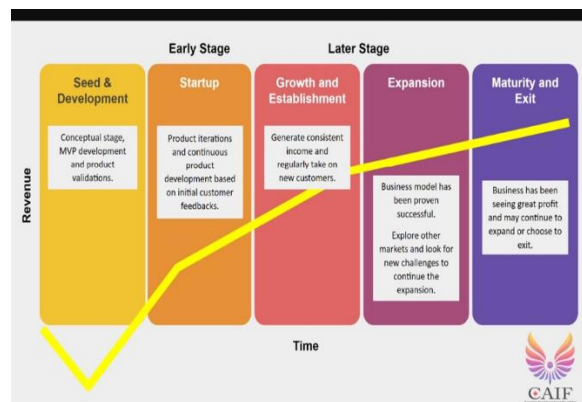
Early Stage

Later Stage

Seed & Development

Conceptual stage, MVP development and product validations.

Startup

Product iterations and continuous product development based on initial customer feedbacks.

Growth and Establishment

Generate consistent income and regularly take on new customers.

Expansion

Business model has been proven successful.

Explore other markets and look for new challenges to continue the expansion.

Maturity and Exit

Business has been seeing great profit and may continue to expand or choose to exit.

Revenue

Time

CAIF